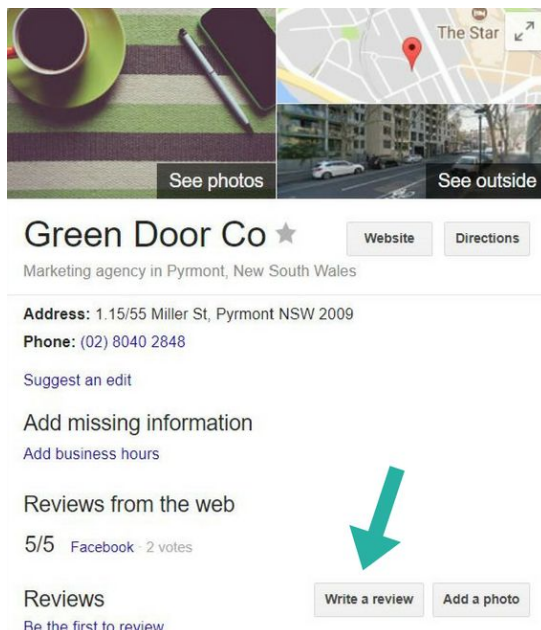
The Star

See photos

See outside

Green Door Co

Website

Directions

Marketing agency in Pyrmont, New South Wales

**Address:** 1.15/55 Miller St, Pyrmont NSW 2009

**Phone:** (02) 8040 2848

Suggest an edit

Add missing information

Add business hours

Reviews from the web

5/5 Facebook · 2 votes

Reviews

Write a review

Add a photo

Be the first to review